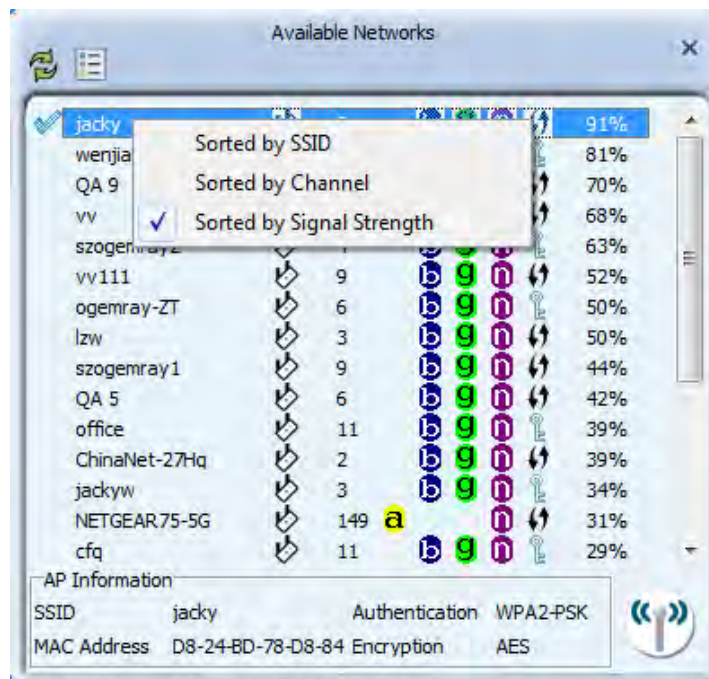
Available Networks

jacky 91%
wenjia 81%
QA 9 70%
vv 68%
szogemray2 63%
vv111 9 b g n 52%
ogemray-ZT 6 b g n 50%
lzw 3 b g n 50%
szogemray1 9 b g n 44%
QA 5 6 b g n 42%
office 11 b g n 39%
ChinaNet-27Hq 2 b g n 39%
jackyw 3 b g n 34%
NETGEAR75-5G 149 a n 31%
cfq 11 b g n 29%

Sorted by SSID
Sorted by Channel
✓ Sorted by Signal Strength

AP Information
SSID jacky Authentication WPA2-PSK
MAC Address D8-24-BD-78-D8-84 Encryption AES